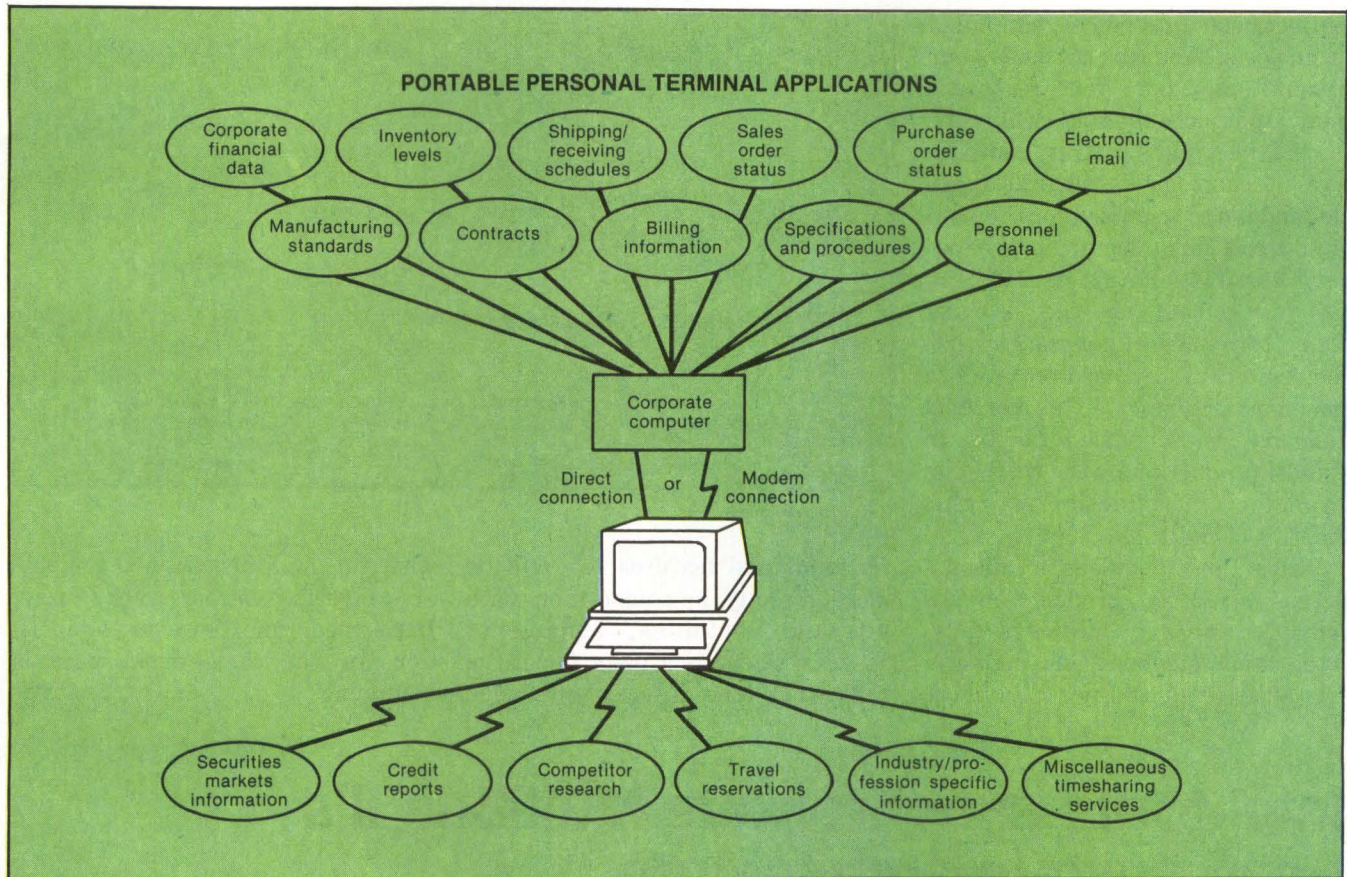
PORTABLE PERSONAL TERMINAL APPLICATIONS

Corporate financial data

Inventory levels

Shipping/ receiving schedules

Sales order status

Purchase order status

Electronic mail

Manufacturing standards

Contracts

Billing information

Specifications and procedures

Personnel data

Corporate computer

Direct connection

or

Modem connection

Securities markets information

Credit reports

Competitor research

Travel reservations

Industry/profession specific information

Miscellaneous timesharing services